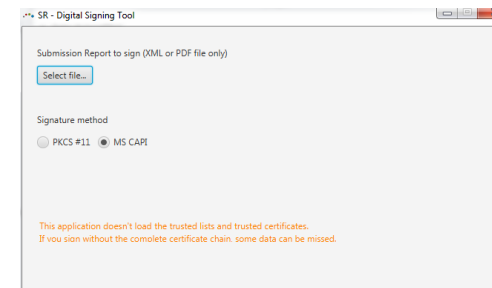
SR - Digital Signing Tool

Submission Report to sign (XML or PDF file only)

Select file...

Signature method

PKCS #11  MS CAPI

This application doesn't load the trusted lists and trusted certificates.
If you sign without the comolete certificate chain, some data can be missed.